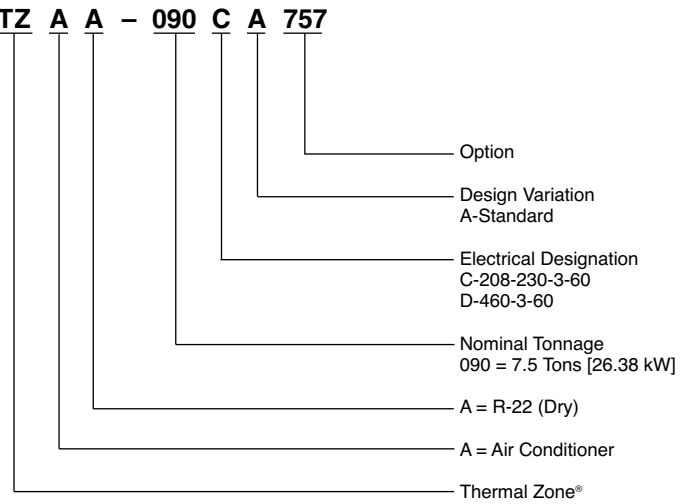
TZ A A – 090 C A 757

Option

Design Variation
A-Standard

Electrical Designation
C-208-230-3-60
D-460-3-60

Nominal Tonnage
090 = 7.5 Tons [26.38 kW]

A = R-22 (Dry)

A = Air Conditioner

Thermal Zone®